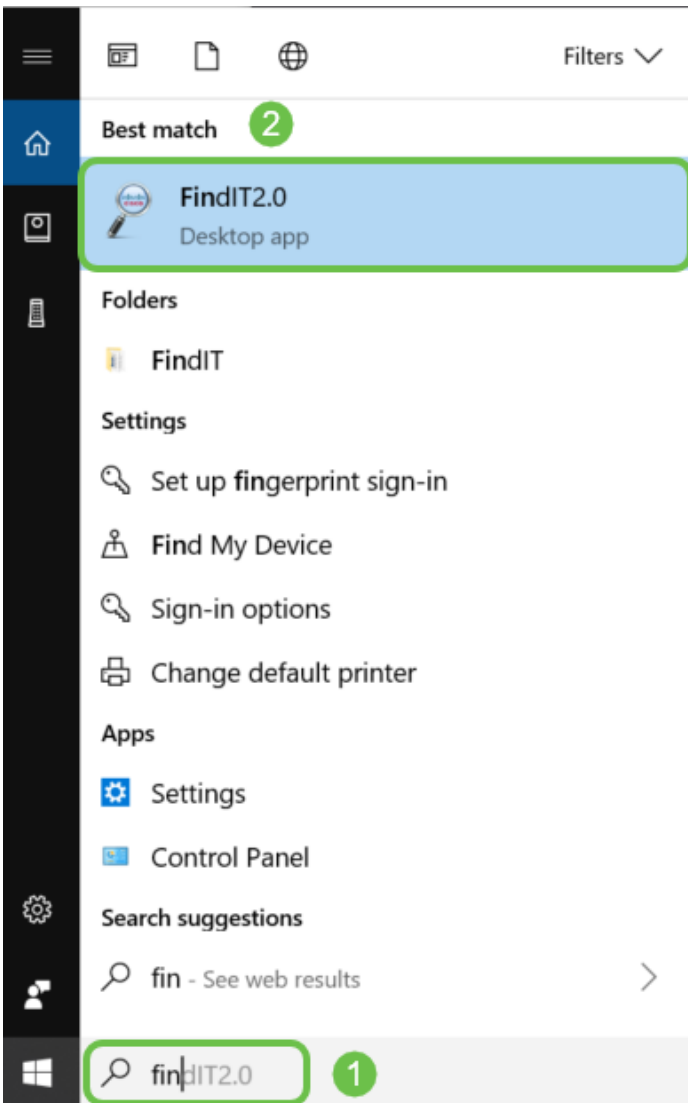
Filters

Best match 2

FindIT2.0
Desktop app

Folders

FindIT

Settings

Set up fingerprint sign-in

Find My Device

Sign-in options

Change default printer

Apps

Settings

Control Panel

Search suggestions

fin - See web results

findIT2.0 1